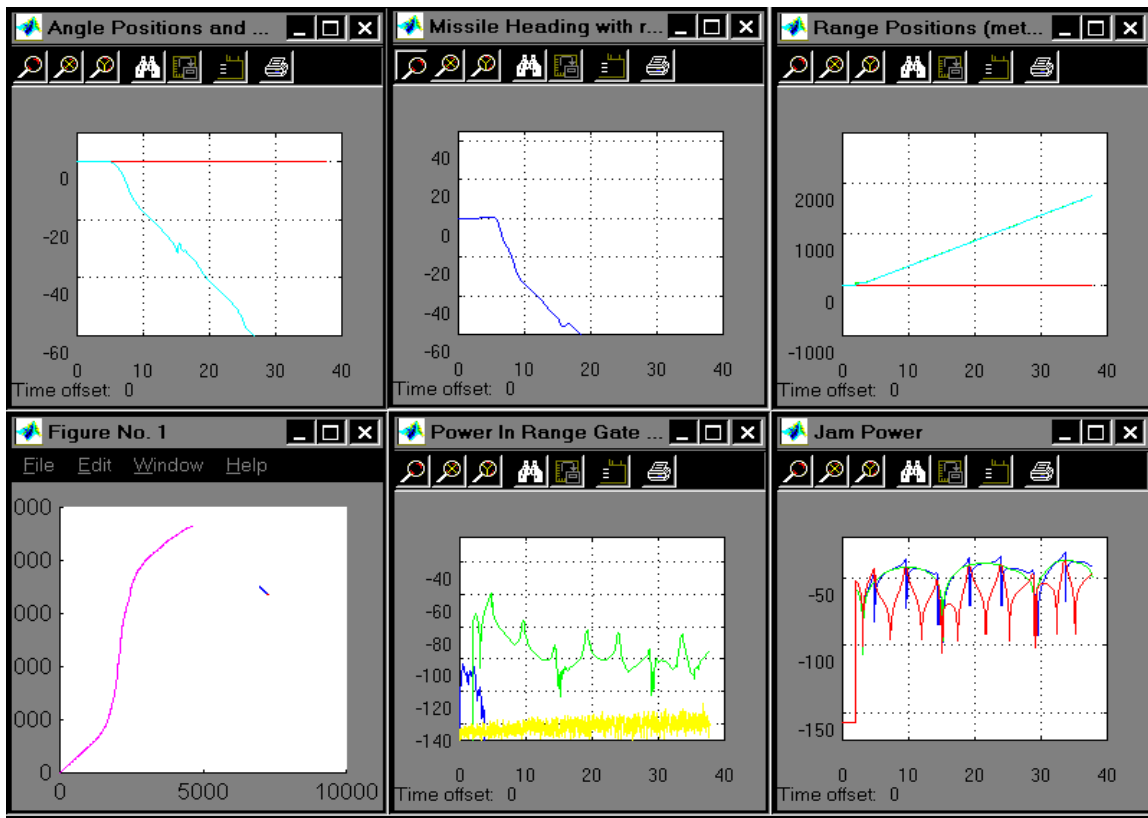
Angle Positions and ...

0
-20
-40
-60
0 10 20 30 40
Time offset: 0

Missile Heading with r...

40
20
0
-20
-40
-60
0 10 20 30 40
Time offset: 0

Range Positions (met...

2000
1000
0
-1000
0 10 20 30 40
Time offset: 0

Figure No. 1

File Edit Window Help

000
000
000
000
000
0
0 5000 10000

Power In Range Gate ...

-40
-60
-80
-100
-120
-140
0 10 20 30 40
Time offset: 0

Jam Power

-50
-100
-150
0 10 20 30 40
Time offset: 0